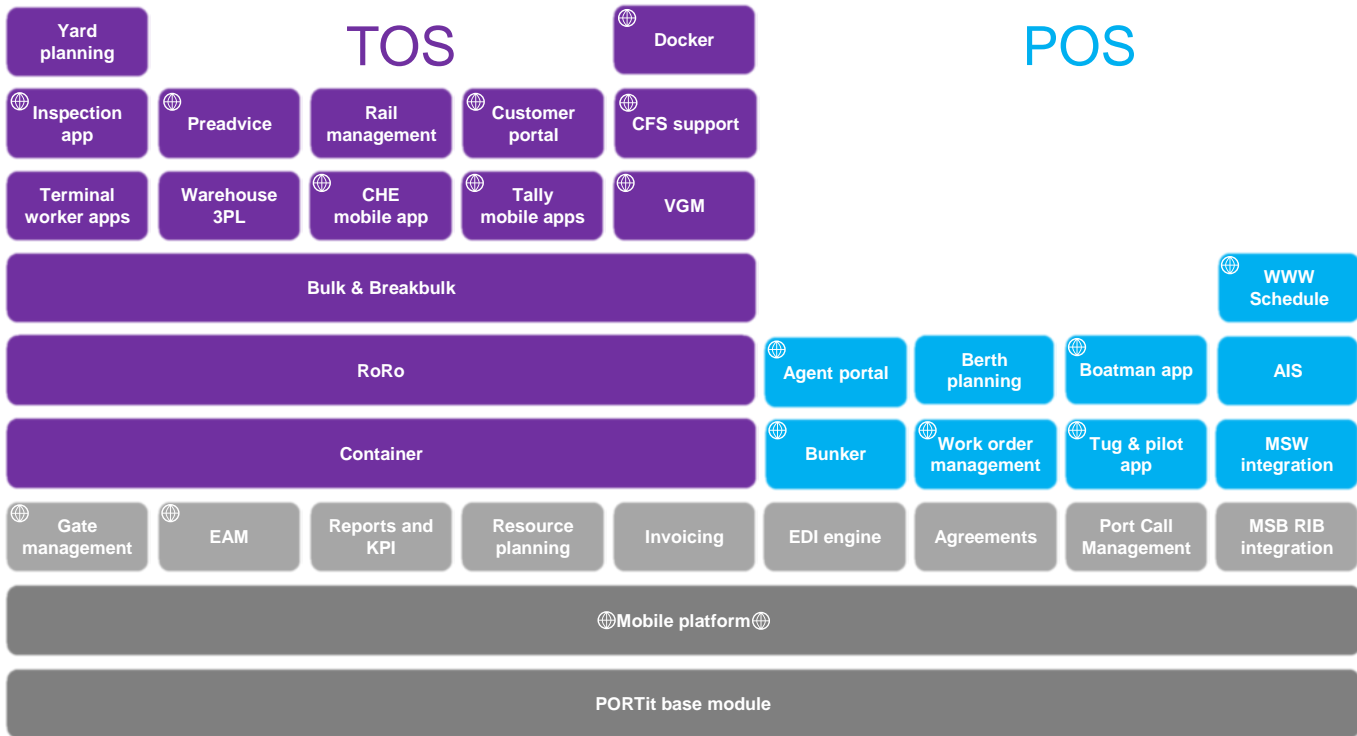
Yard planning

TOS

Docker

POS

Inspection app

Preadvice

Rail management

Customer portal

CFS support

Terminal worker apps

Warehouse 3PL

CHE mobile app

Tally mobile apps

VGM

Bulk & Breakbulk

WWW Schedule

RoRo

Agent portal

Berth planning

Boatman app

AIS

Container

Bunker

Work order management

Tug & pilot app

MSW integration

Gate management

EAM

Reports and KPI

Resource planning

Invoicing

EDI engine

Agreements

Port Call Management

MSB RIB integration

Mobile platform

PORTit base module